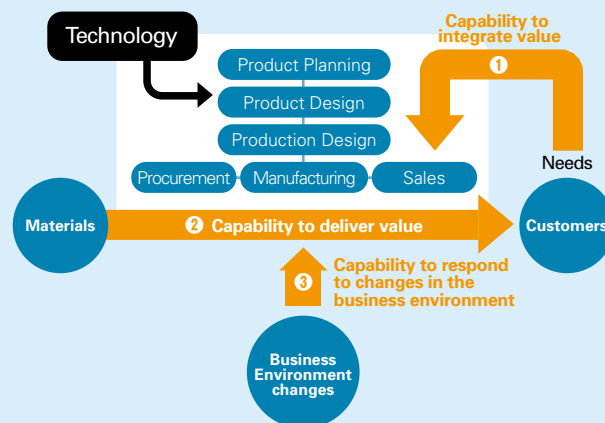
Technology

Capability to integrate value

❶

Product Planning

Product Design

Production Design

Needs

Procurement

Manufacturing

Sales

Materials

❷ Capability to deliver value

Customers

❸

Capability to respond to changes in the business environment

Business Environment changes